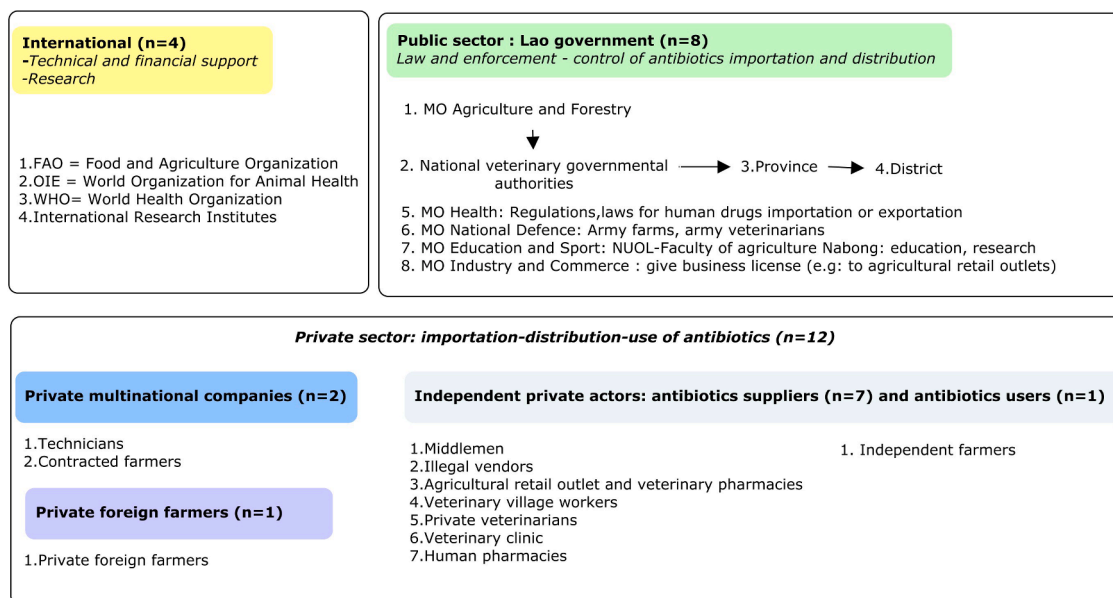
International (n=4)
-Technical and financial support
-Research

1.FAO = Food and Agriculture Organization
2.OIE = World Organization for Animal Health
3.WHO= World Health Organization
4.International Research Institutes

Public sector : Lao government (n=8)
Law and enforcement - control of antibiotics importation and distribution

1. MO Agriculture and Forestry

2. National veterinary governmental authorities → 3.Province → 4.District

5. MO Health: Regulations,laws for human drugs importation or exportation
6. MO National Defence: Army farms, army veterinarians
7. MO Education and Sport: NUOL-Faculty of agriculture Nabong: education, research
8. MO Industry and Commerce : give business license (e.g: to agricultural retail outlets)

Private sector: importation-distribution-use of antibiotics (n=12)

Private multinational companies (n=2)

1.Technicians
2.Contracted farmers

Private foreign farmers (n=1)

1.Private foreign farmers

Independent private actors: antibiotics suppliers (n=7) and antibiotics users (n=1)

1.Middlemen
2.Illegal vendors
3.Agricultural retail outlet and veterinary pharmacies
4.Veterinary village workers
5.Private veterinarians
6.Veterinary clinic
7.Human pharmacies

1. Independent farmers